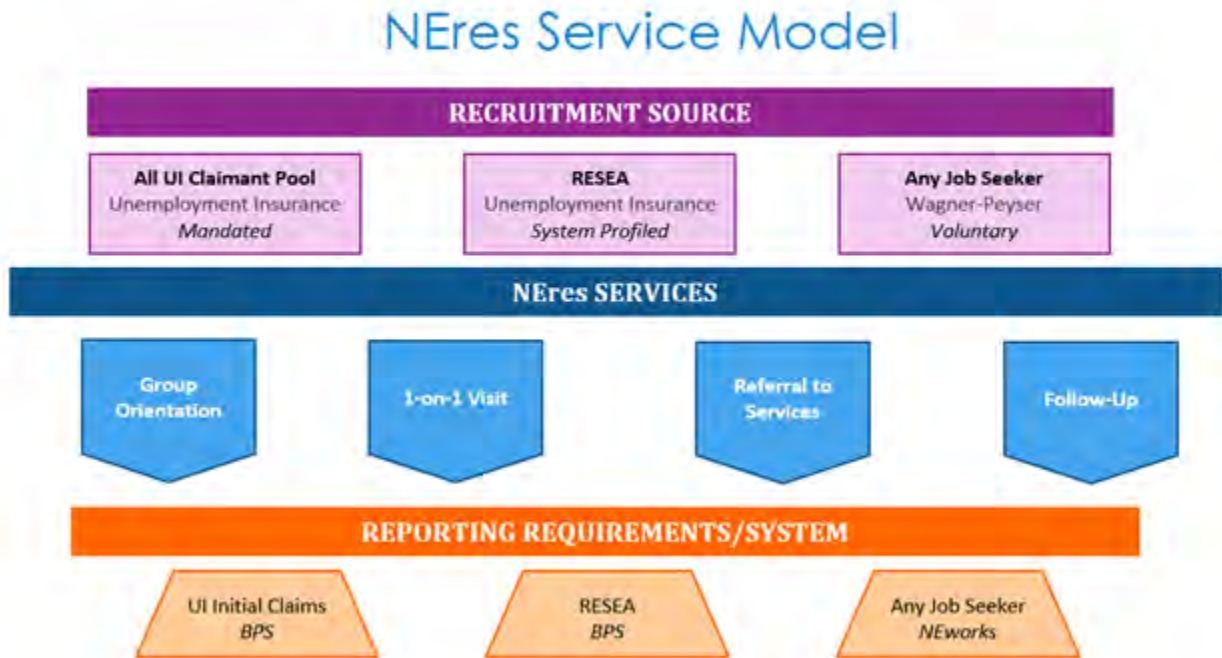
NEres Service Model

RECRUITMENT SOURCE

All UI Claimant Pool
Unemployment Insurance
*Mandated*

RESEA
Unemployment Insurance
*System Profiled*

Any Job Seeker
Wagner-Peyser
*Voluntary*

NEres SERVICES

Group Orientation

1-on-1 Visit

Referral to Services

Follow-Up

REPORTING REQUIREMENTS/SYSTEM

UI Initial Claims
*BPS*

RESEA
*BPS*

Any Job Seeker
*NEworks*